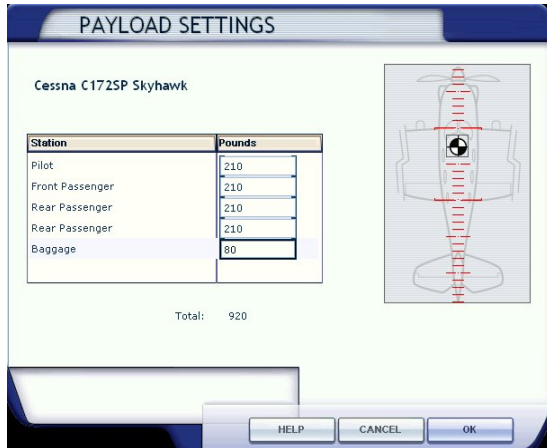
PAYLOAD SETTINGS

Cessna C172SP Skyhawk

| Station | Pounds |
|---|---|
| Pilot | 210 |
| Front Passenger | 210 |
| Rear Passenger | 210 |
| Rear Passenger | 210 |
| Baggage | 80 |

Total: 920

HELP CANCEL OK